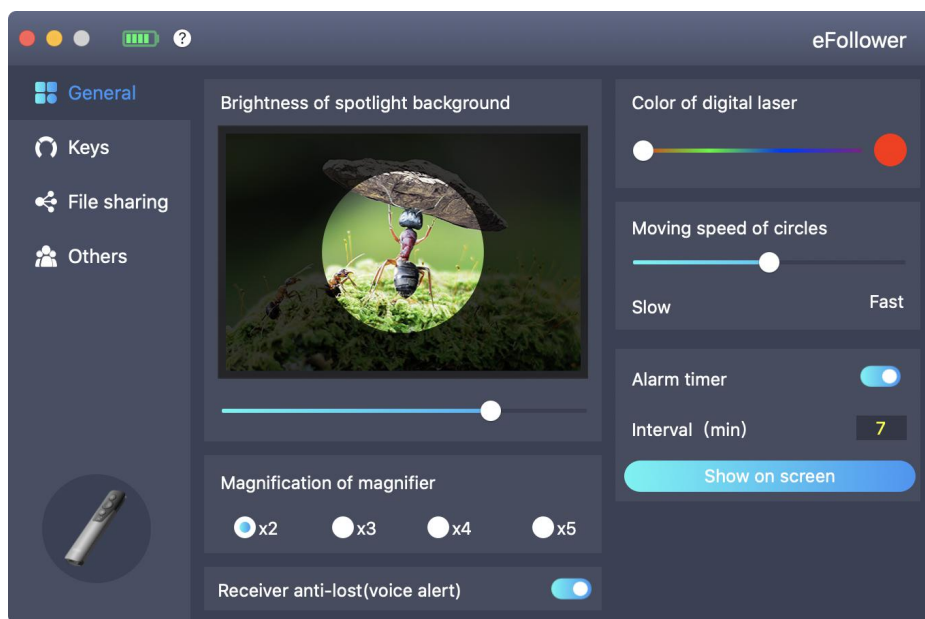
eFollower

General
Keys
File sharing
Others

Brightness of spotlight background

Magnification of magnifier
x2 x3 x4 x5

Receiver anti-lost(voice alert)

Color of digital laser

Moving speed of circles
Slow Fast

Alarm timer
Interval（min） 7
Show on screen